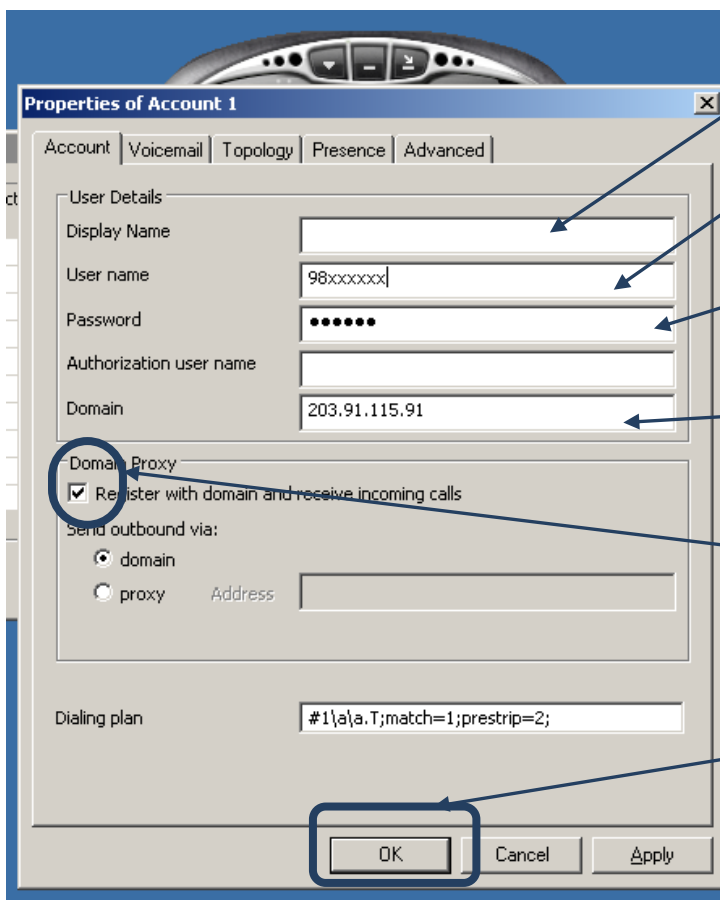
Properties of Account 1

Account | Voicemail | Topology | Presence | Advanced

User Details

Display Name

User name 98xxxxxx

Password ••••••

Authorization user name

Domain 203.91.115.91

Domain Proxy

Register with domain and receive incoming calls

Send outbound via:

domain

proxy Address

Dialing plan #1\a\a.T;match=1;prestrip=2;

OK Cancel Apply